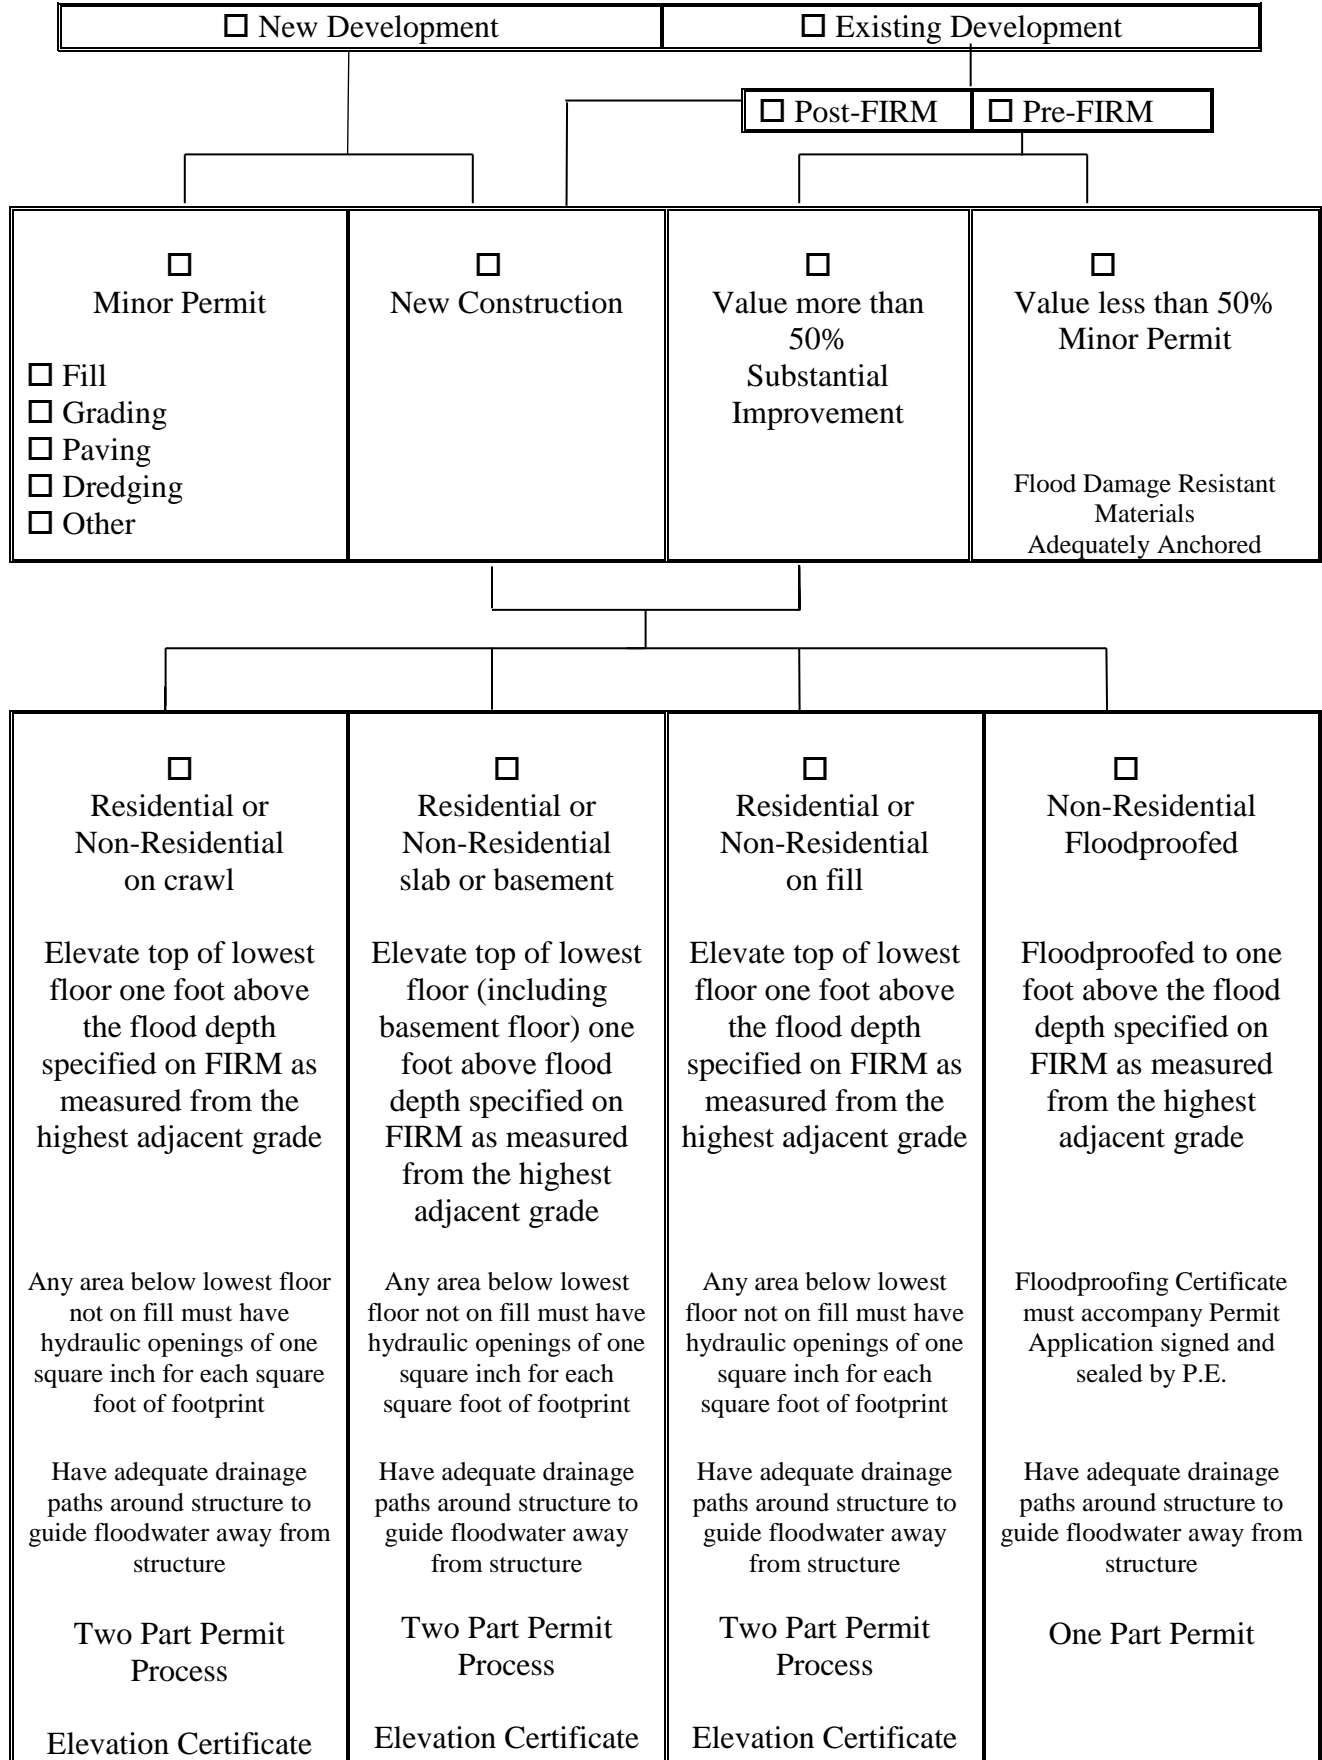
☐ New Development | ☐ Existing Development

☐ Post-FIRM | ☐ Pre-FIRM

☐
Minor Permit

☐ Fill
☐ Grading
☐ Paving
☐ Dredging
☐ Other

☐
New Construction

☐
Value more than 50%
Substantial Improvement

☐
Value less than 50%
Minor Permit

Flood Damage Resistant Materials
Adequately Anchored

☐
Residential or Non-Residential on crawl

Elevate top of lowest floor one foot above the flood depth specified on FIRM as measured from the highest adjacent grade

Any area below lowest floor not on fill must have hydraulic openings of one square inch for each square foot of footprint

Have adequate drainage paths around structure to guide floodwater away from structure

Two Part Permit Process

Elevation Certificate

☐
Residential or Non-Residential slab or basement

Elevate top of lowest floor (including basement floor) one foot above flood depth specified on FIRM as measured from the highest adjacent grade

Any area below lowest floor not on fill must have hydraulic openings of one square inch for each square foot of footprint

Have adequate drainage paths around structure to guide floodwater away from structure

Two Part Permit Process

Elevation Certificate

☐
Residential or Non-Residential on fill

Elevate top of lowest floor one foot above the flood depth specified on FIRM as measured from the highest adjacent grade

Any area below lowest floor not on fill must have hydraulic openings of one square inch for each square foot of footprint

Have adequate drainage paths around structure to guide floodwater away from structure

Two Part Permit Process

Elevation Certificate

☐
Non-Residential Floodproofed

Floodproofed to one foot above the flood depth specified on FIRM as measured from the highest adjacent grade

Floodproofing Certificate must accompany Permit Application signed and sealed by P.E.

Have adequate drainage paths around structure to guide floodwater away from structure

One Part Permit